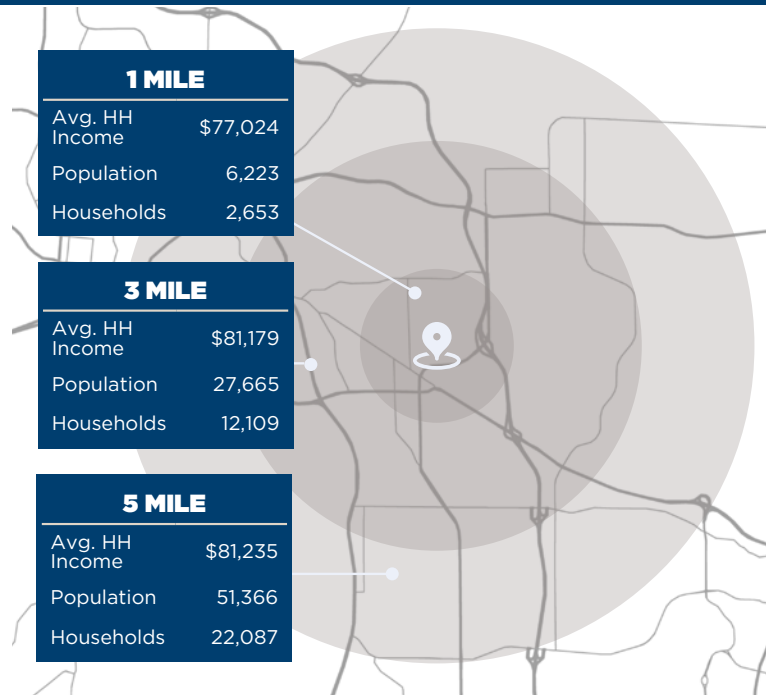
**1 MILE**

| | |
|---|---|
| Avg. HH Income | $77,024 |
| Population | 6,223 |
| Households | 2,653 |

**3 MILE**

| | |
|---|---|
| Avg. HH Income | $81,179 |
| Population | 27,665 |
| Households | 12,109 |

**5 MILE**

| | |
|---|---|
| Avg. HH Income | $81,235 |
| Population | 51,366 |
| Households | 22,087 |